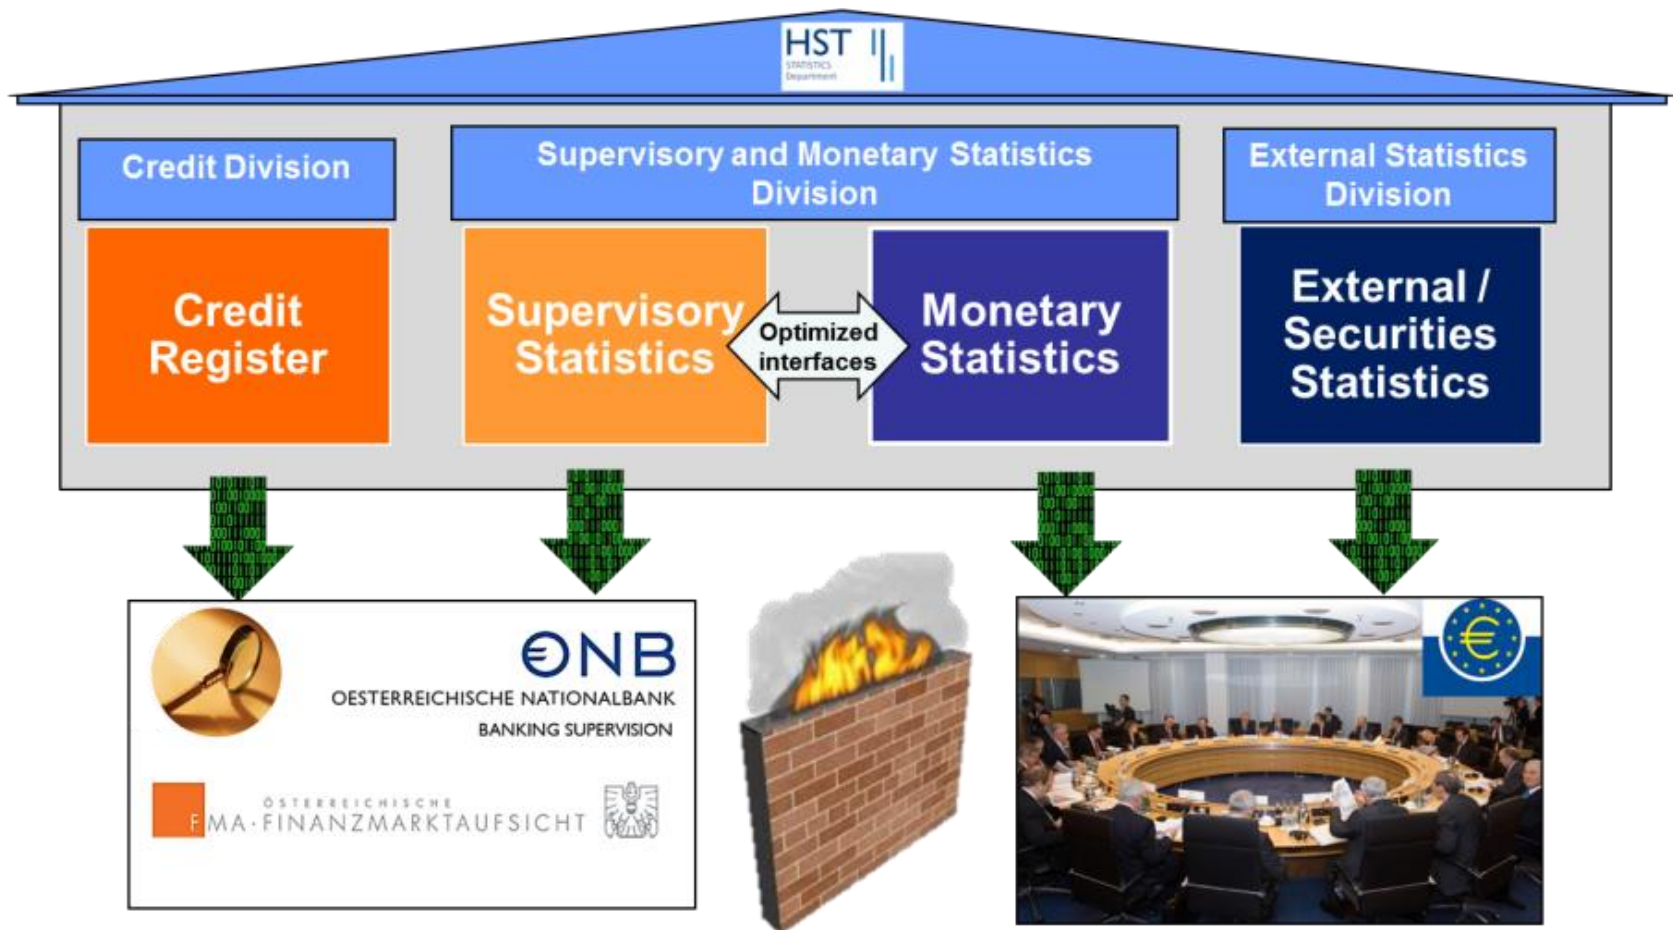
HST
STATISTICS Department

Credit Division

Supervisory and Monetary Statistics Division

External Statistics Division

Credit Register

Supervisory Statistics

Optimized interfaces

Monetary Statistics

External / Securities Statistics

ONB
OESTERREICHISCHE NATIONALBANK
BANKING SUPERVISION

ÖSTERREICHISCHE
FMA·FINANZMARKTAUFSICHT